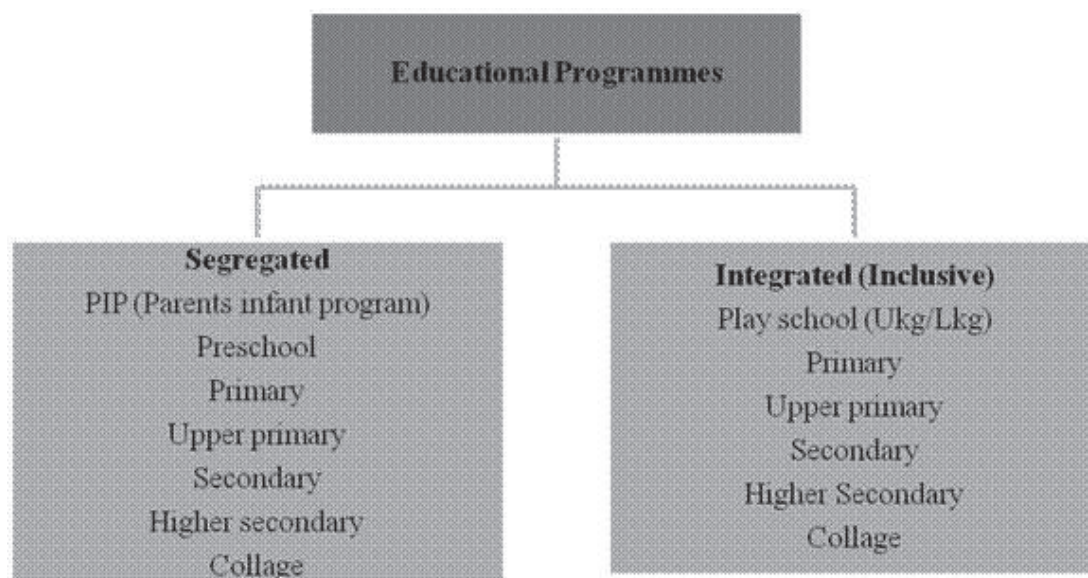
Educational Programmes

Segregated
PIP (Parents infant program)
Preschool
Primary
Upper primary
Secondary
Higher secondary
Collage

Integrated (Inclusive)
Play school (Ukg/Lkg)
Primary
Upper primary
Secondary
Higher Secondary
Collage